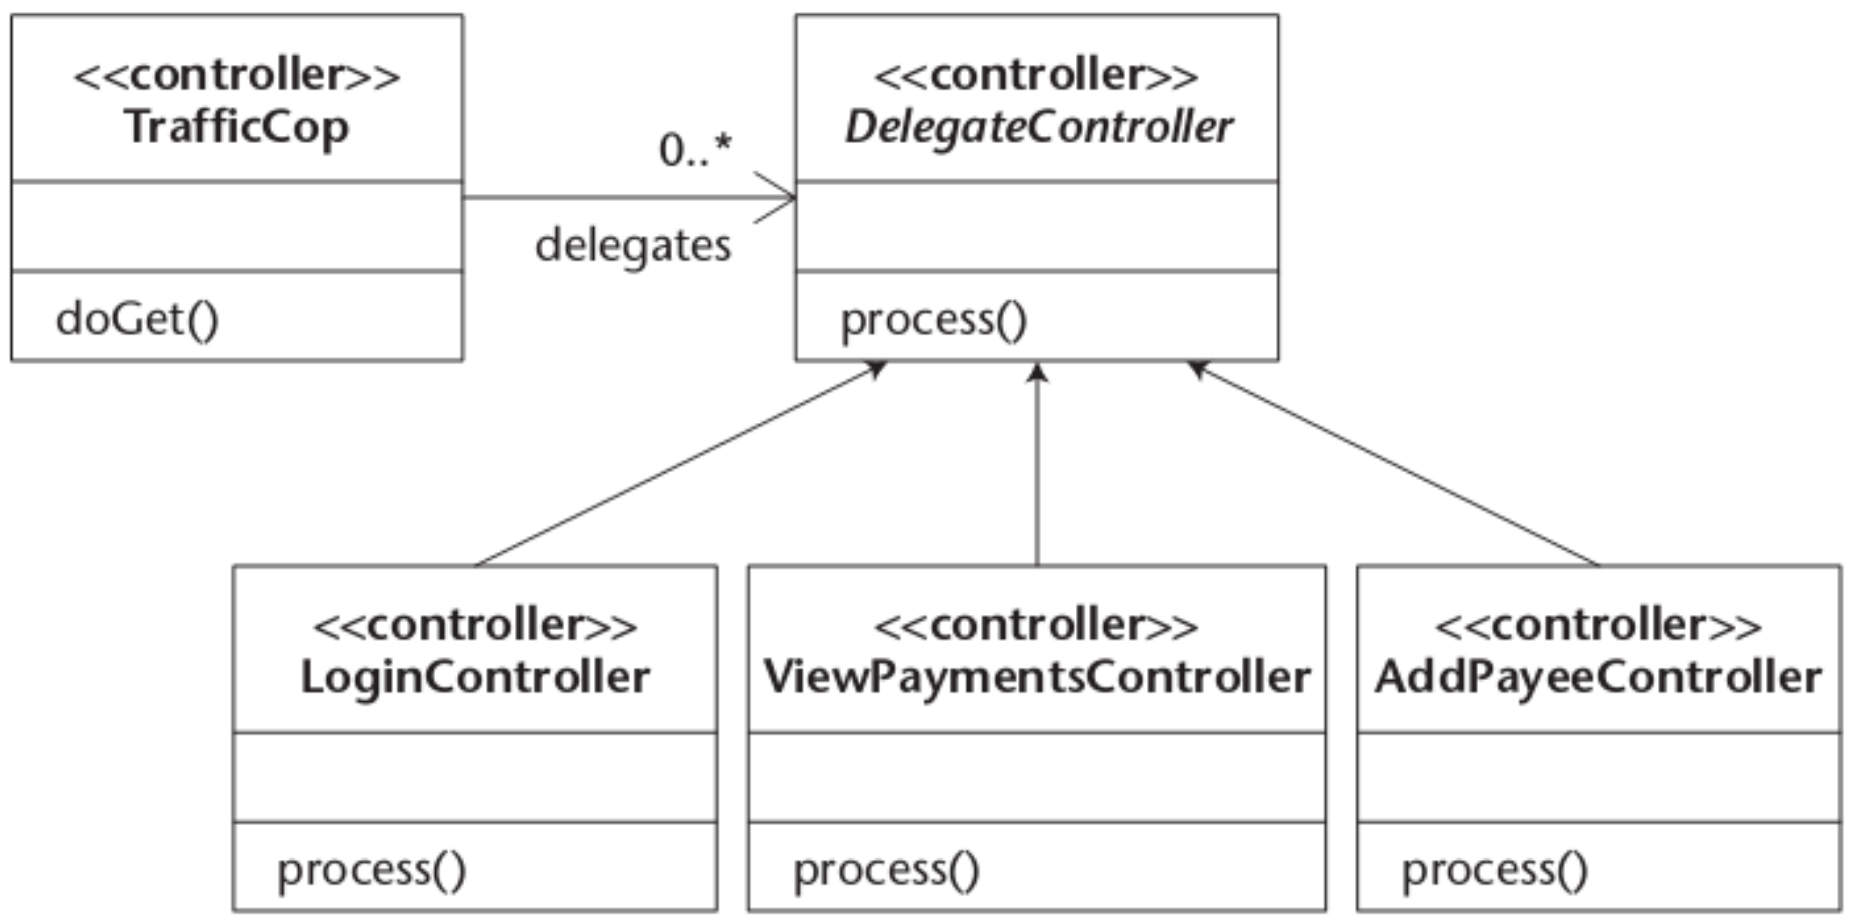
<<controller>>
TrafficCop

doGet()

0..*

delegates

<<controller>>
DelegateController

process()

<<controller>>
LoginController

process()

<<controller>>
ViewPaymentsController

process()

<<controller>>
AddPayeeController

process()